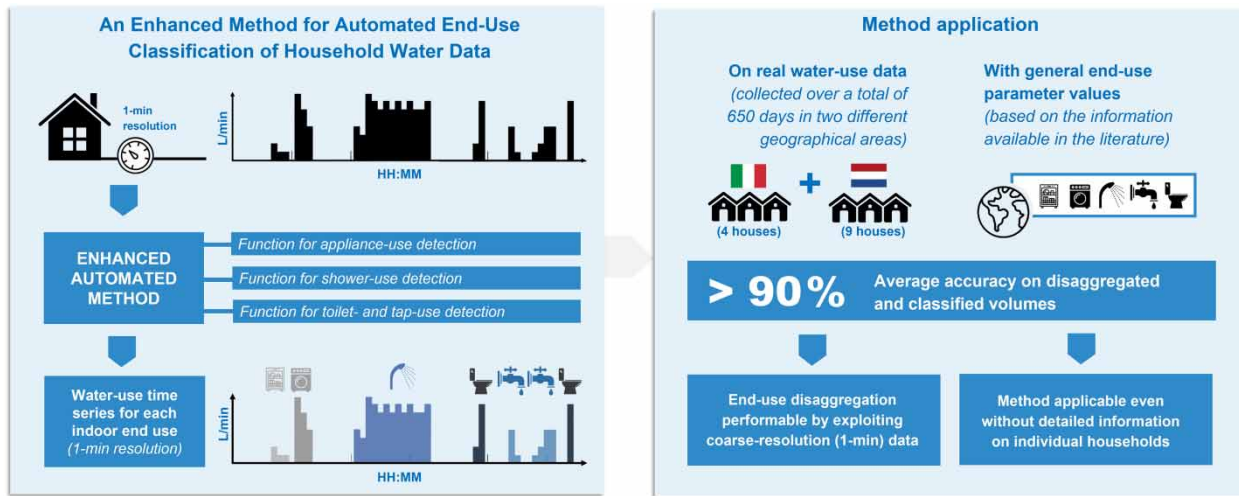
An Enhanced Method for Automated End-Use Classification of Household Water Data

1-min resolution

L/min

HH:MM

ENHANCED AUTOMATED METHOD

Function for appliance-use detection

Function for shower-use detection

Function for toilet- and tap-use detection

Water-use time series for each indoor end use (1-min resolution)

L/min

HH:MM

Method application

On real water-use data (collected over a total of 650 days in two different geographical areas)

(4 houses)

+

(9 houses)

With general end-use parameter values (based on the information available in the literature)

> 90 %

Average accuracy on disaggregated and classified volumes

End-use disaggregation performable by exploiting coarse-resolution (1-min) data

Method applicable even without detailed information on individual households